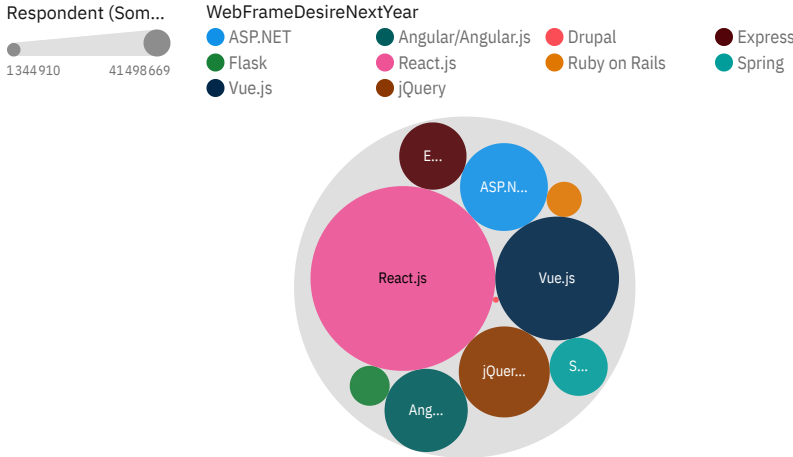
Respondent (Som...

1344910 41498669

WebFrameDesireNextYear

ASP.NET
Angular/Angular.js
Drupal
Express
Flask
React.js
Ruby on Rails
Spring
Vue.js
jQuery

E...
ASP.N...
React.js
Vue.js
jQuer...
S...
Ang...